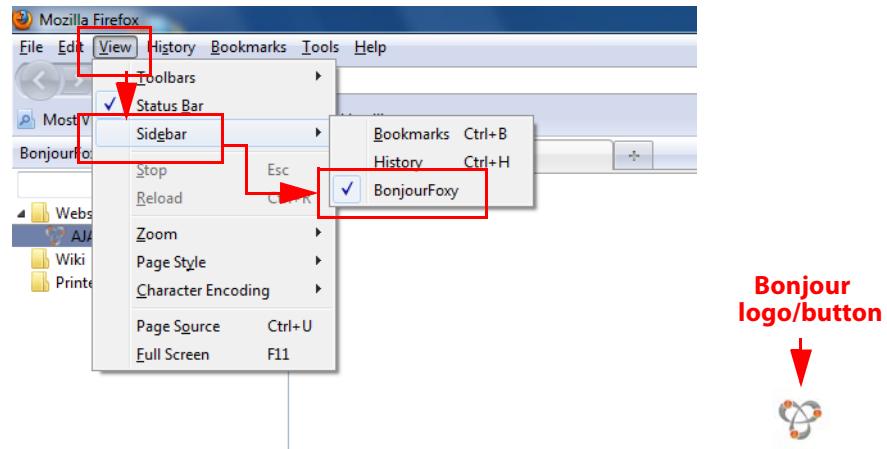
Mozilla Firefox

File Edit View History Bookmarks Tools Help

Most V

BonjourFox

Webs

AJA

Wiki

Printe

Toolbars

Status Bar

Sidebar

Stop Esc

Reload Ctrl+R

Zoom

Page Style

Character Encoding

Page Source Ctrl+U

Full Screen F11

Bookmarks Ctrl+B

History Ctrl+H

BonjourFoxy

Bonjour logo/button